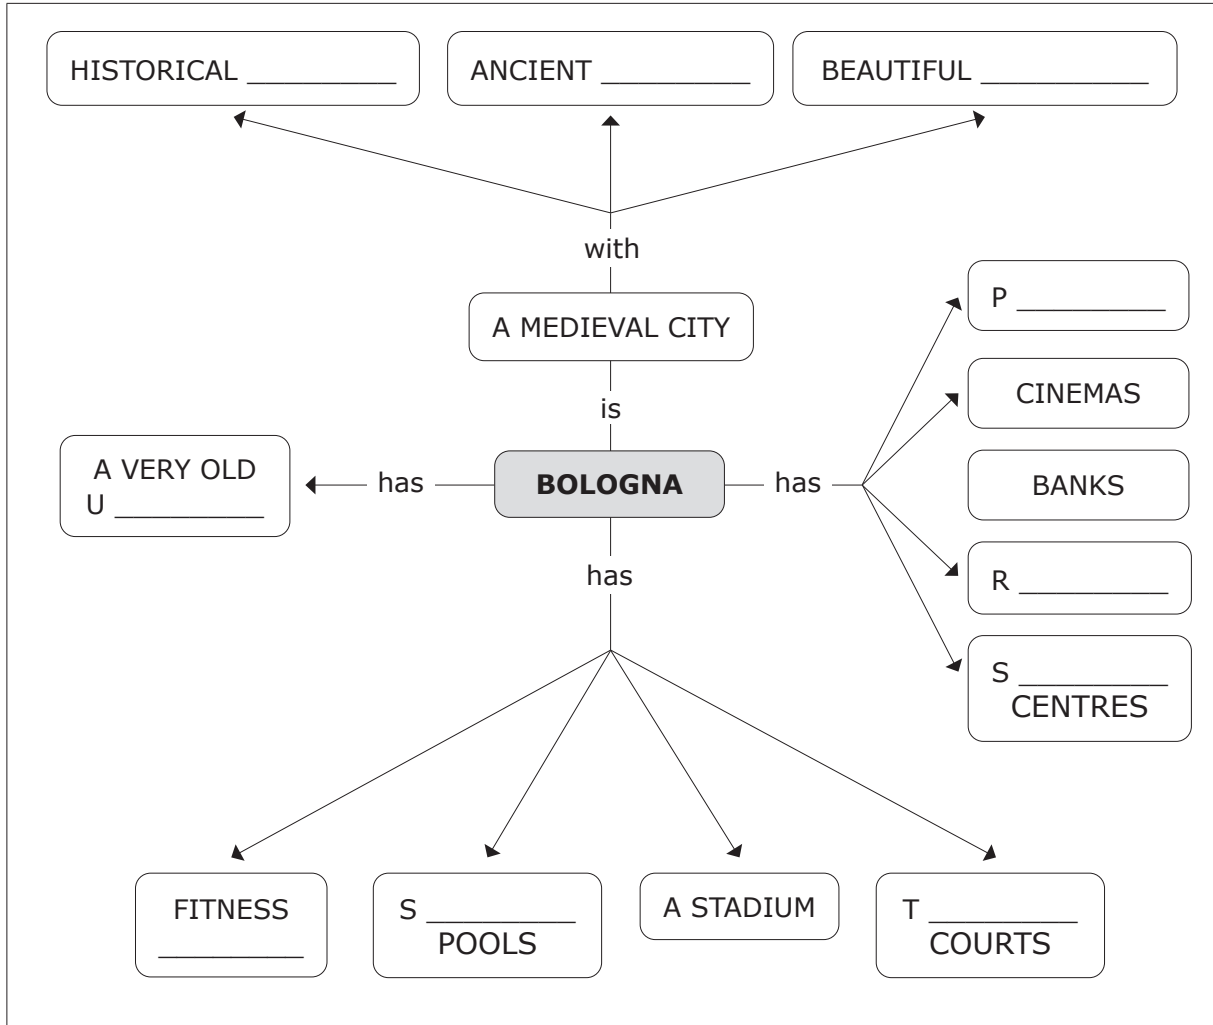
HISTORICAL _________

ANCIENT _________

BEAUTIFUL __________

with

A MEDIEVAL CITY

is

P _________

CINEMAS

BANKS

R _________

S _________ CENTRES

A VERY OLD U _________

has

BOLOGNA

has

has

FITNESS _________

S _________ POOLS

A STADIUM

T _________ COURTS